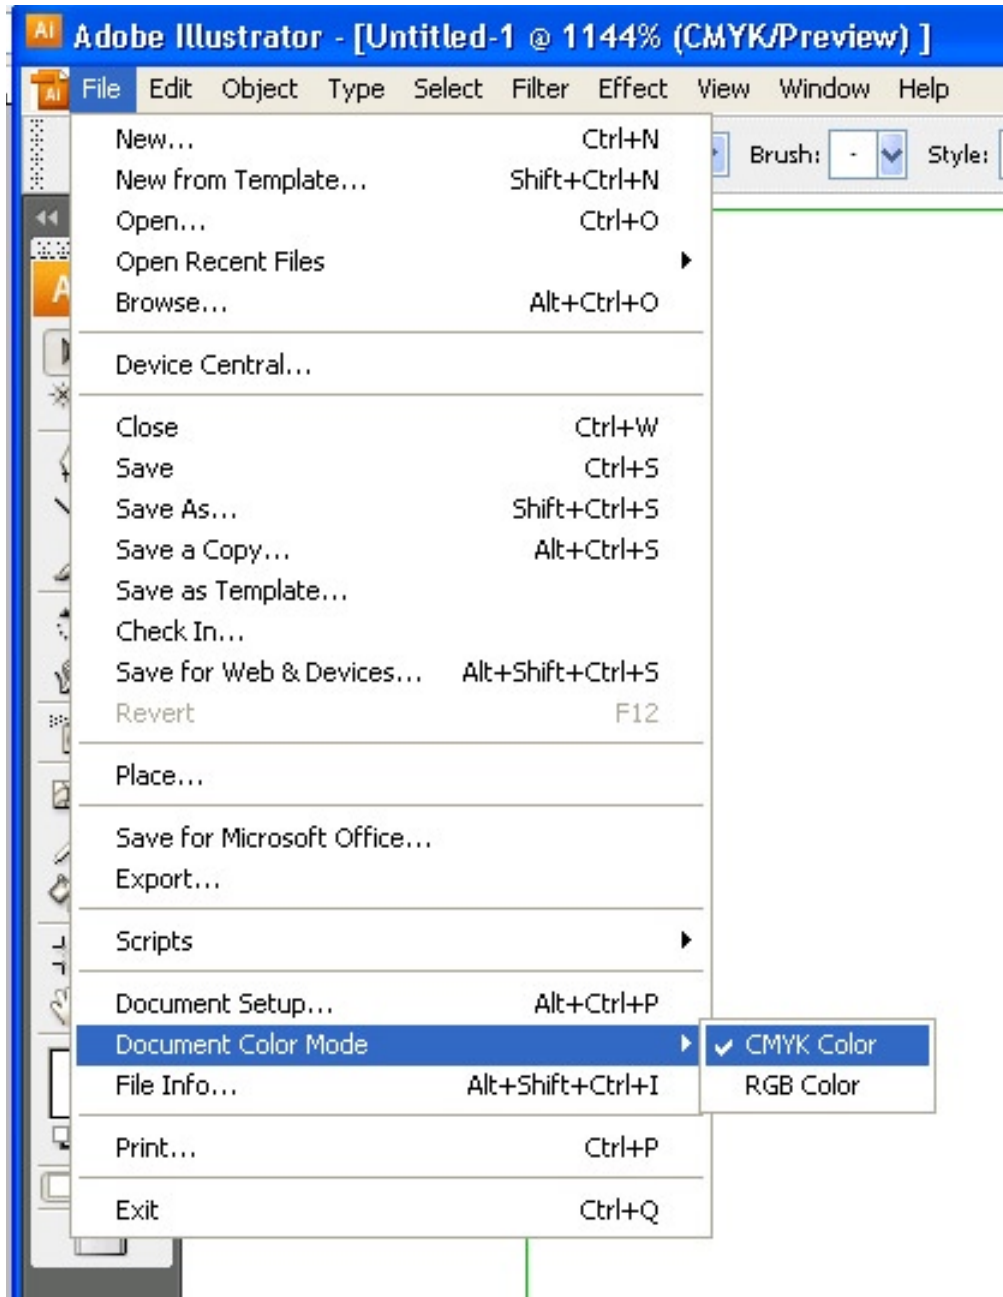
Ai Adobe Illustrator - [Untitled-1 @ 1144% (CMYK/Preview) ]

Ai File Edit Object Type Select Filter Effect View Window Help

Brush: - Style:

New... Ctrl+N
New from Template... Shift+Ctrl+N
Open... Ctrl+O
Open Recent Files
Browse... Alt+Ctrl+O

Device Central...

Close Ctrl+W
Save Ctrl+S
Save As... Shift+Ctrl+S
Save a Copy... Alt+Ctrl+S
Save as Template...
Check In...
Save for Web & Devices... Alt+Shift+Ctrl+S
Revert F12

Place...

Save for Microsoft Office...
Export...

Scripts

Document Setup... Alt+Ctrl+P
Document Color Mode
File Info... Alt+Shift+Ctrl+I

Print... Ctrl+P

Exit Ctrl+Q

CMYK Color
RGB Color